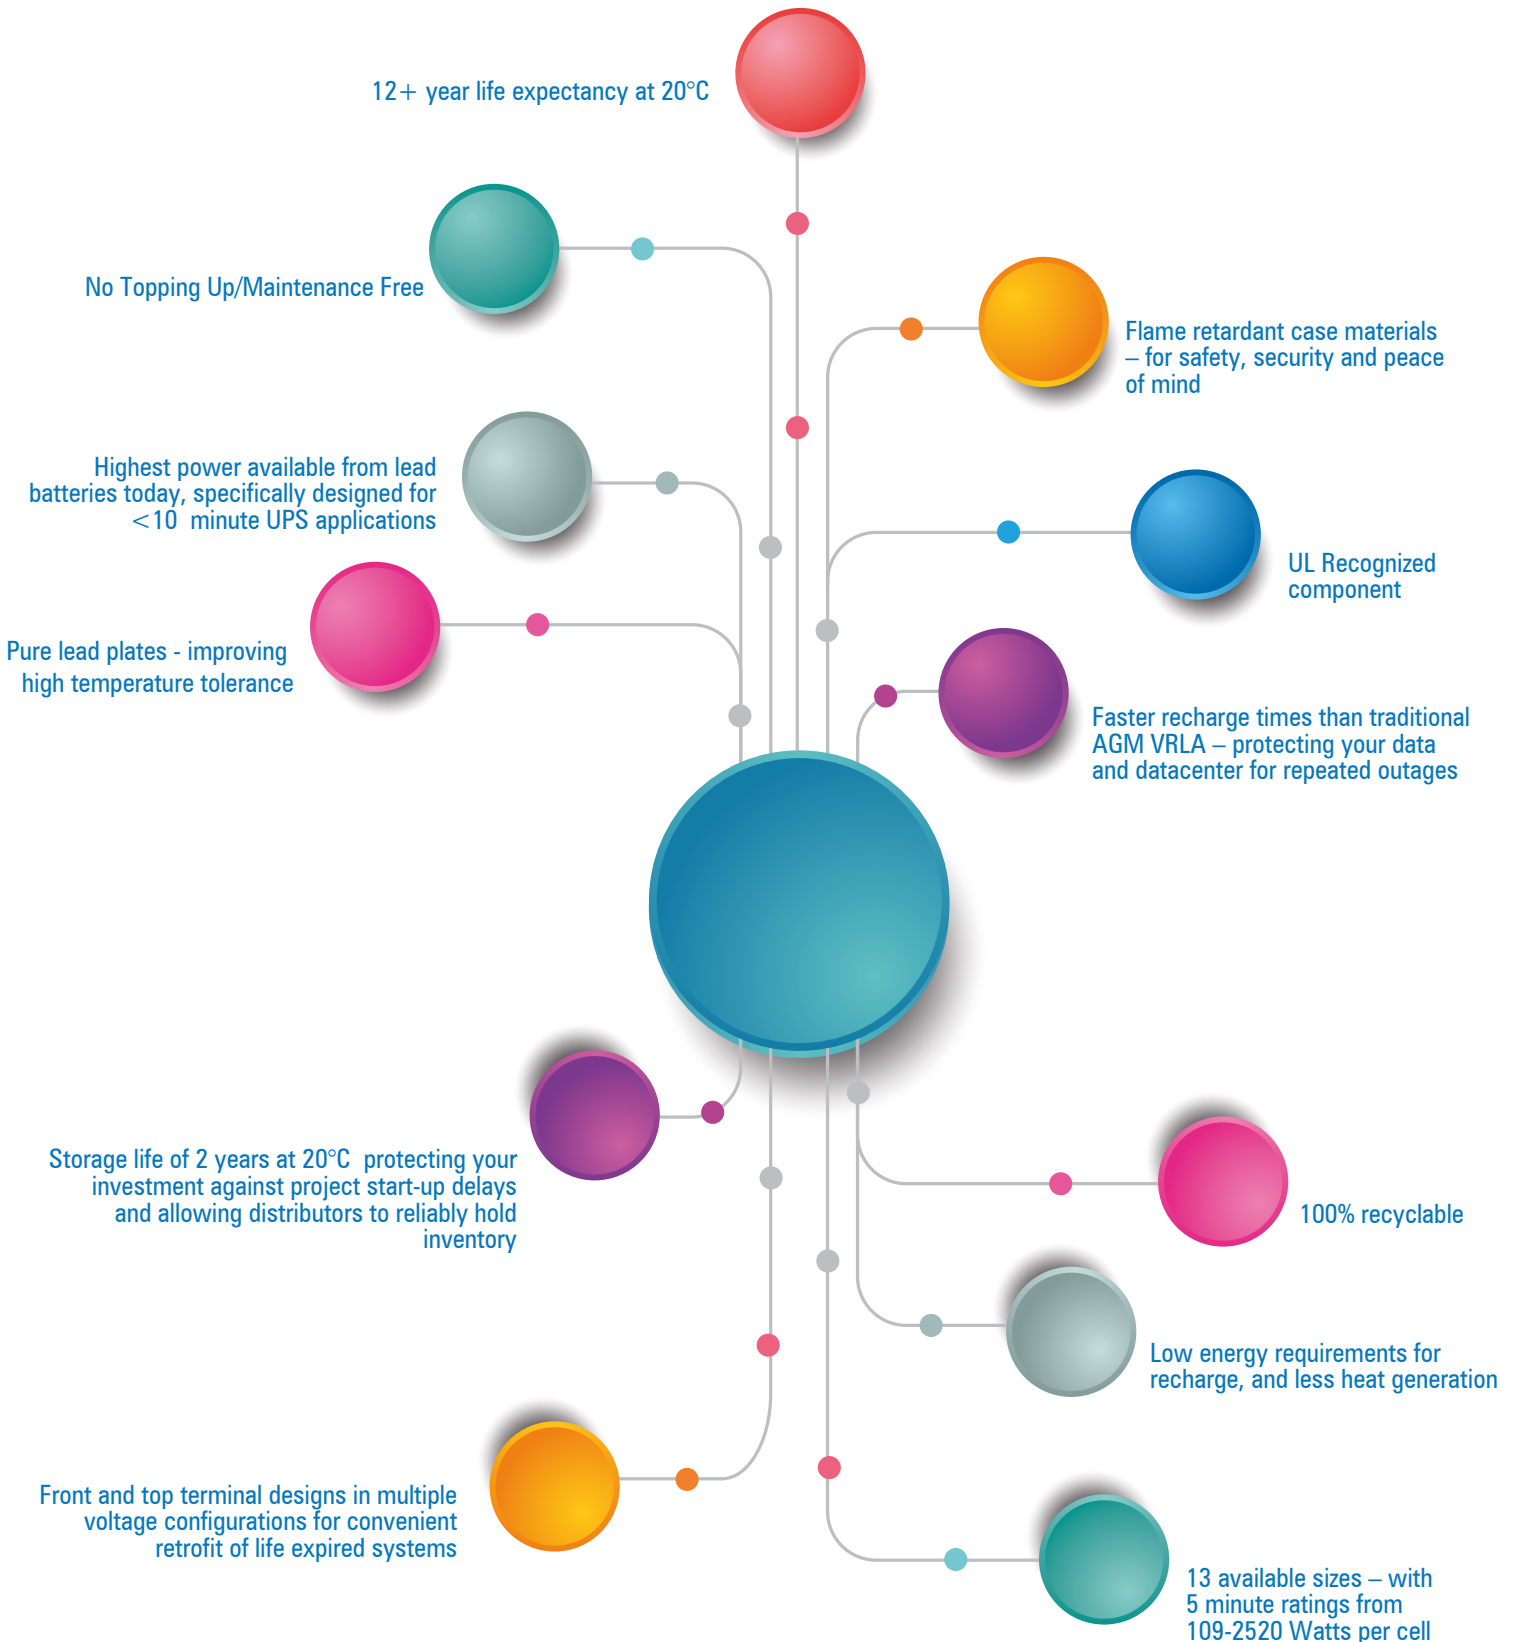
12+ year life expectancy at 20°C

No Topping Up/Maintenance Free

Flame retardant case materials – for safety, security and peace of mind

Highest power available from lead batteries today, specifically designed for <10 minute UPS applications

UL Recognized component

Pure lead plates - improving high temperature tolerance

Faster recharge times than traditional AGM VRLA – protecting your data and datacenter for repeated outages

Storage life of 2 years at 20°C protecting your investment against project start-up delays and allowing distributors to reliably hold inventory

100% recyclable

Low energy requirements for recharge, and less heat generation

Front and top terminal designs in multiple voltage configurations for convenient retrofit of life expired systems

13 available sizes – with 5 minute ratings from 109-2520 Watts per cell